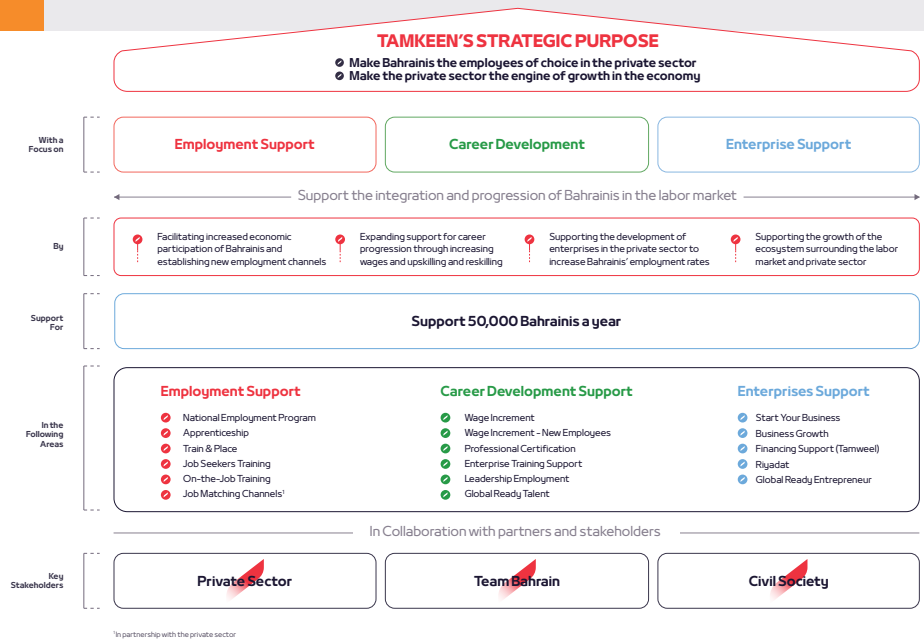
TAMKEEN'S STRATEGIC PURPOSE

Make Bahrainis the employees of choice in the private sector
Make the private sector the engine of growth in the economy

With a Focus on

Employment Support

Career Development

Enterprise Support

Support the integration and progression of Bahrainis in the labor market

By

Facilitating increased economic participation of Bahrainis and establishing new employment channels

Expanding support for career progression through increasing wages and upskilling and reskilling

Supporting the development of enterprises in the private sector to increase Bahrainis' employment rates

Supporting the growth of the ecosystem surrounding the labor market and private sector

Support For

Support 50,000 Bahrainis a year

In the Following Areas

Employment Support
National Employment Program
Apprenticeship
Train & Place
Job Seekers Training
On-the-Job Training
Job Matching Channels¹

Career Development Support
Wage Increment
Wage Increment - New Employees
Professional Certification
Enterprise Training Support
Leadership Employment
Global Ready Talent

Enterprises Support
Start Your Business
Business Growth
Financing Support (Tamweel)
Riyadat
Global Ready Entrepreneur

In Collaboration with partners and stakeholders

Key Stakeholders

Private Sector

Team Bahrain

Civil Society

¹In partnership with the private sector